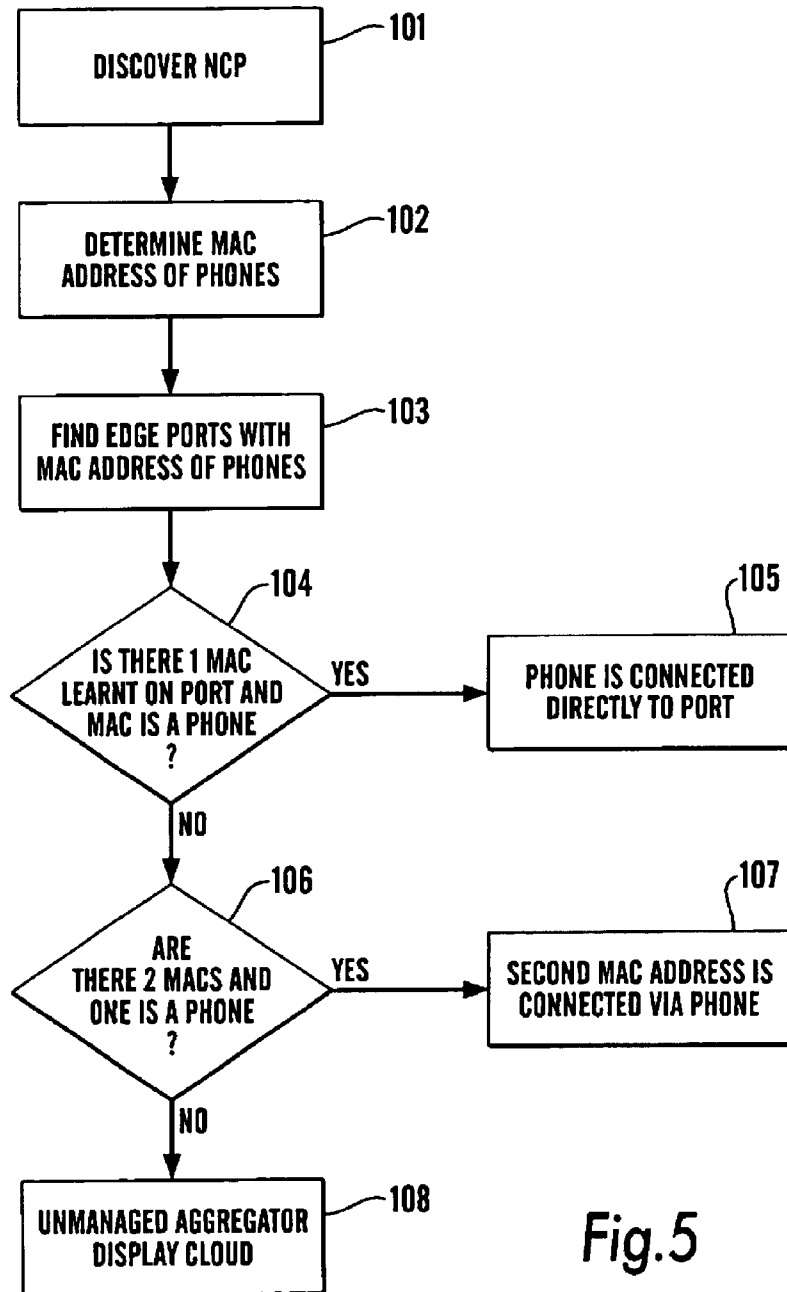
DISCOVER NCP

101

DETERMINE MAC ADDRESS OF PHONES

102

FIND EDGE PORTS WITH MAC ADDRESS OF PHONES

103

104

IS THERE 1 MAC LEARNT ON PORT AND MAC IS A PHONE ?

YES

105

PHONE IS CONNECTED DIRECTLY TO PORT

NO

106

ARE THERE 2 MACS AND ONE IS A PHONE ?

YES

107

SECOND MAC ADDRESS IS CONNECTED VIA PHONE

NO

UNMANAGED AGGREGATOR DISPLAY CLOUD

108

Fig.5